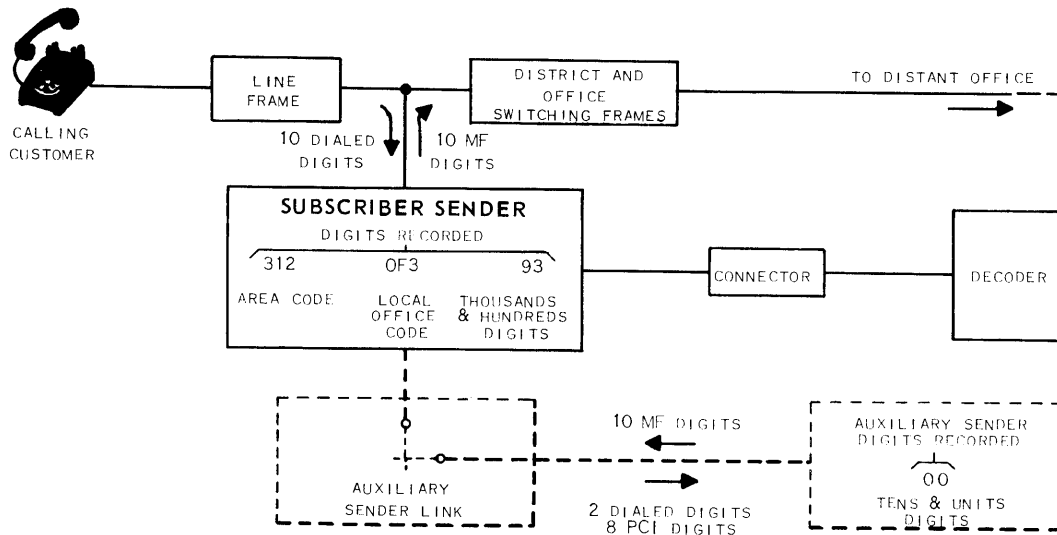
CALLING CUSTOMER

LINE FRAME

DISTRICT AND OFFICE SWITCHING FRAMES

TO DISTANT OFFICE

10 DIALED DIGITS

10 MF DIGITS

SUBSCRIBER SENDER

DIGITS RECORDED

312

OF3

93

AREA CODE

LOCAL OFFICE CODE

THOUSANDS & HUNDREDS DIGITS

CONNECTOR

DECODER

AUXILIARY SENDER LINK

10 MF DIGITS

2 DIALED DIGITS
8 PCI DIGITS

AUXILIARY SENDER DIGITS RECORDED

00

TENS & UNITS DIGITS